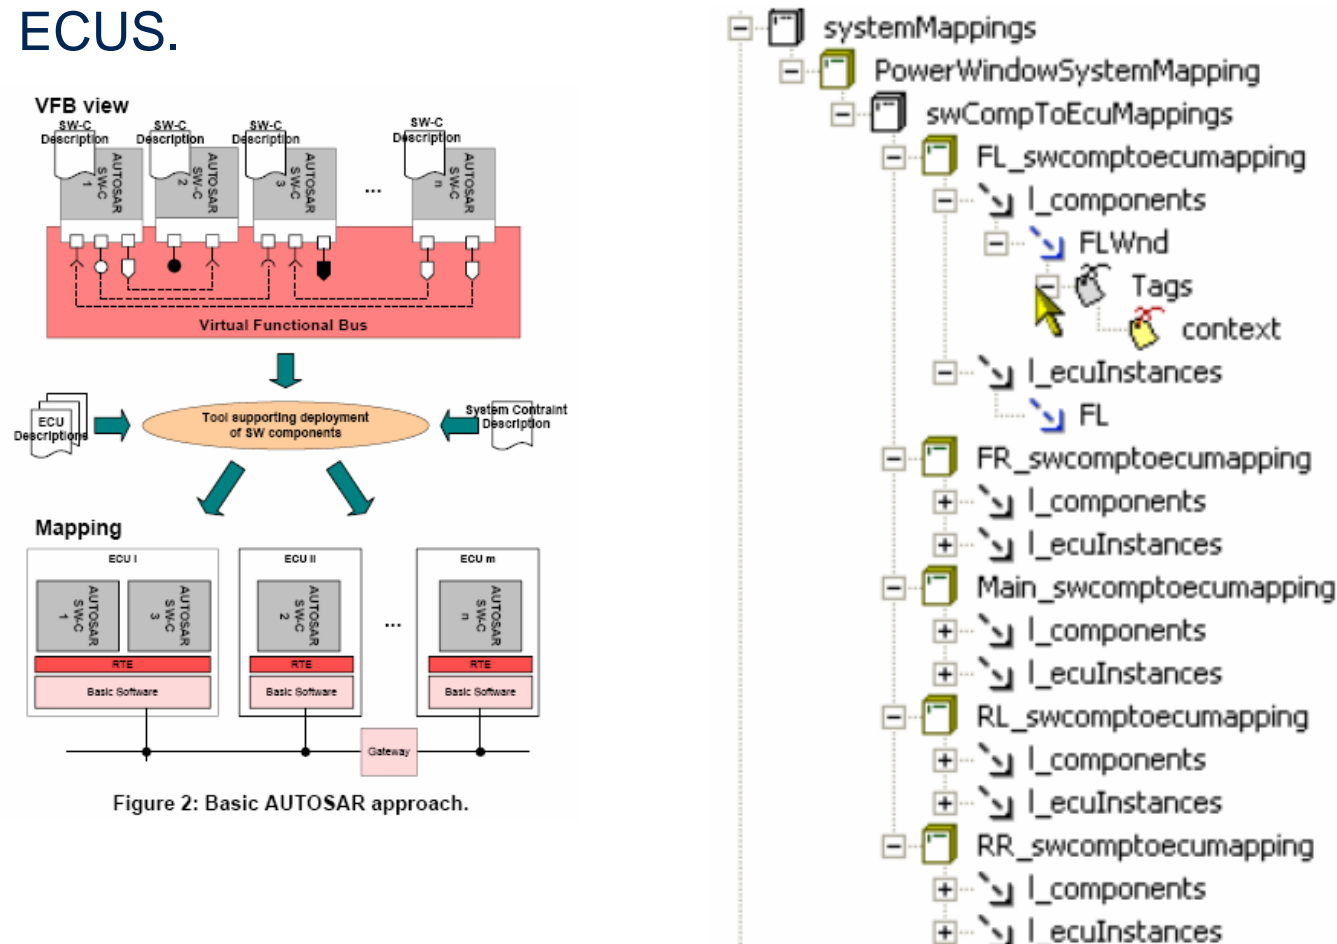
ECUS.

VFB view

SW-C Description
AUTOSAR SW-C 1

SW-C Description
AUTOSAR SW-C 2

SW-C Description
AUTOSAR SW-C 3

...

SW-C Description
AUTOSAR SW-C n

Virtual Functional Bus

ECU Descriptions

Tool supporting deployment of SW components

System Contraint Description

Mapping

ECU I
AUTOSAR SW-C 1
AUTOSAR SW-C 3
RTE
Basic Software

ECU II
AUTOSAR SW-C 2
RTE
Basic Software

...

ECU m
AUTOSAR SW-C n
RTE
Basic Software

Gateway

Figure 2: Basic AUTOSAR approach.

systemMappings
PowerWindowSystemMapping
swCompToEcuMappings
FL_swcomptoecumapping
l_components
FLWnd
Tags
context
l_ecuInstances
FL
FR_swcomptoecumapping
l_components
l_ecuInstances
Main_swcomptoecumapping
l_components
l_ecuInstances
RL_swcomptoecumapping
l_components
l_ecuInstances
RR_swcomptoecumapping
l_components
l_ecuInstances